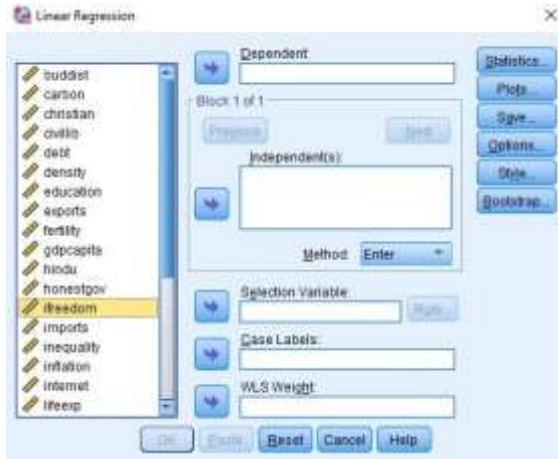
Linear Regression

buddist
carbon
christian
civlib
debt
density
education
exports
fertility
gdpcapita
hindu
honestgov
ifreedom
imports
inequality
inflation
internet
lifeexp

Dependent:

Block 1 of 1

Previous

Next

Independent(s):

Method: Enter

Selection Variable:

Rule...

Case Labels:

WLS Weight:

Statistics...

Plots...

Save...

Options...

Style...

Bootstrap...

OK

Paste

Reset

Cancel

Help